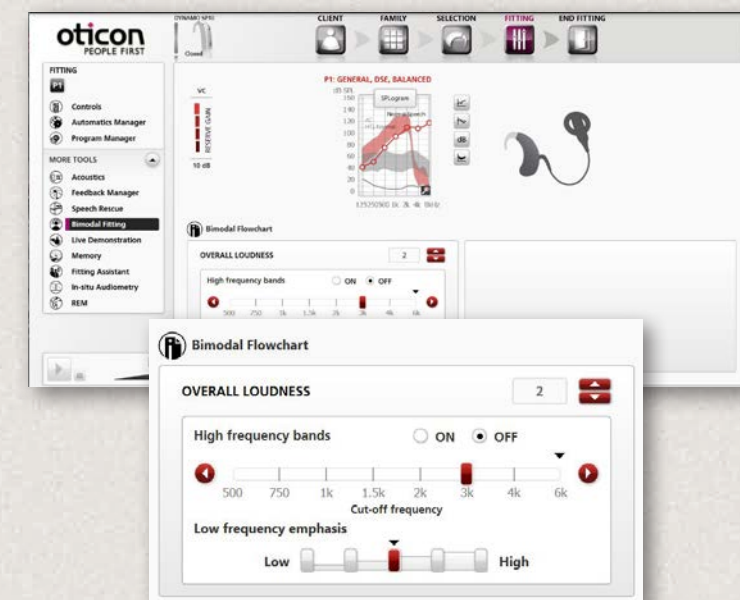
oticon
PEOPLE FIRST

DYNAMO SP10
Closed

CLIENT
FAMILY
SELECTION
FITTING
END FITTING

FITTING
P1
Controls
Automatics Manager
Program Manager

MORE TOOLS
Acoustics
Feedback Manager
Speech Rescue
Bimodal Fitting
Live Demonstration
Memory
Fitting Assistant
In-situ Audiometry
REM

VC
RESERVE GAIN
10 dB

P1: GENERAL, DSE, BALANCED
dB SPL
SPLogram
150
140
120
100
80
60
40
20
0
125250500 1k 2k 4k 8kHz

Bimodal Flowchart
OVERALL LOUDNESS 2
High frequency bands ON OFF
500 750 1k 1.5k 2k 3k 4k 6k

Bimodal Flowchart

OVERALL LOUDNESS 2

High frequency bands ON OFF

500 750 1k 1.5k 2k 3k 4k 6k
Cut-off frequency

Low frequency emphasis

Low High